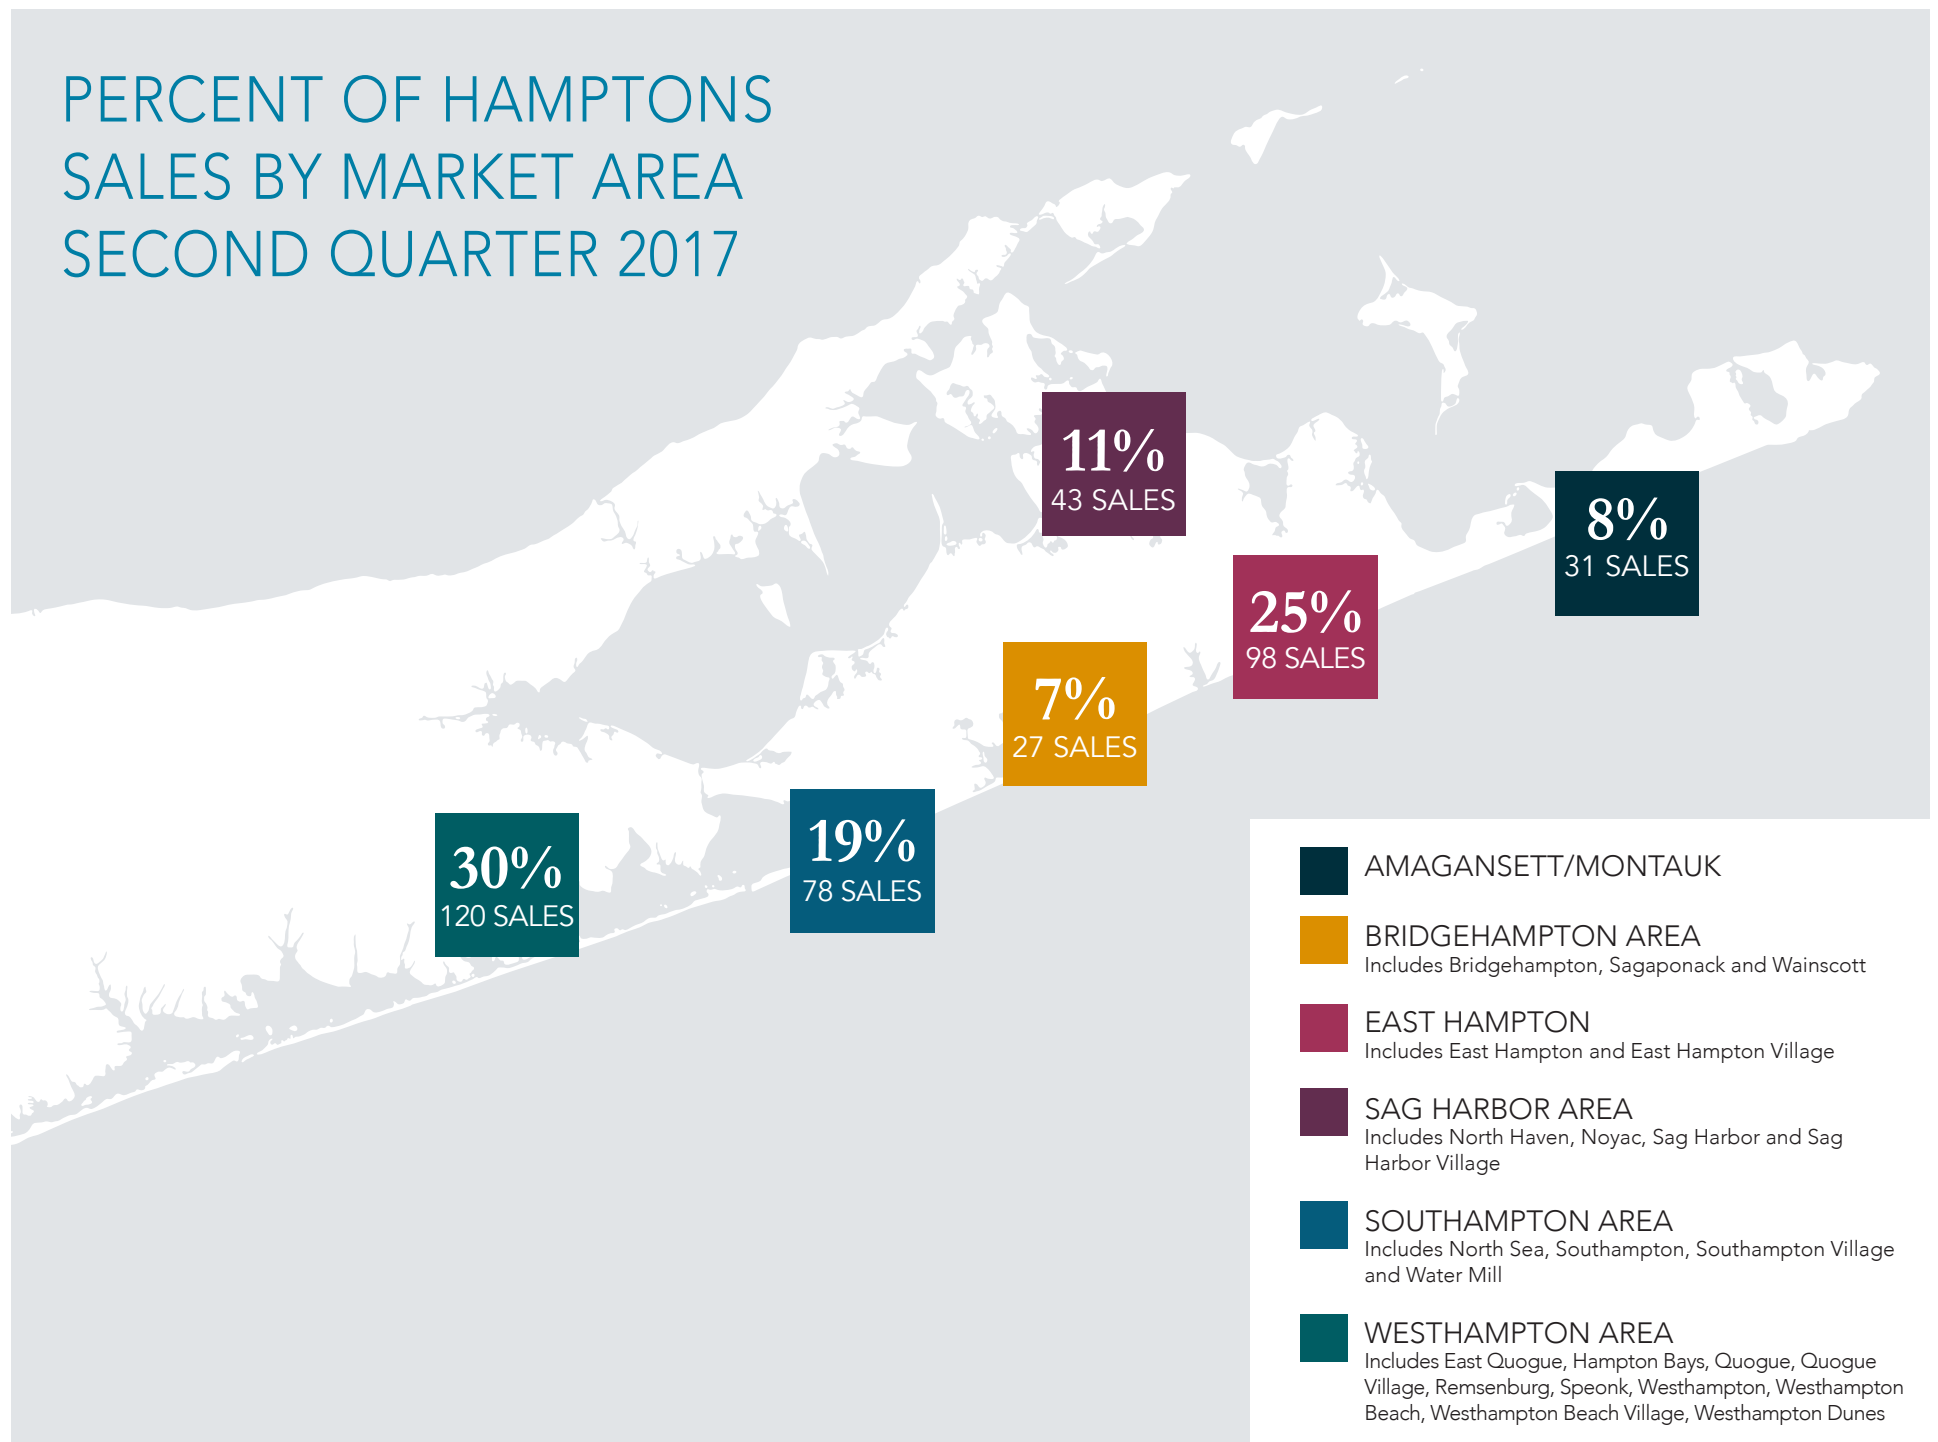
PERCENT OF HAMPTONS SALES BY MARKET AREA SECOND QUARTER 2017

11%
43 SALES

8%
31 SALES

25%
98 SALES

7%
27 SALES

19%
78 SALES

30%
120 SALES

AMAGANSETT/MONTAUK

BRIDGEHAMPTON AREA
Includes Bridgehampton, Sagaponack and Wainscott

EAST HAMPTON
Includes East Hampton and East Hampton Village

SAG HARBOR AREA
Includes North Haven, Noyac, Sag Harbor and Sag Harbor Village

SOUTHAMPTON AREA
Includes North Sea, Southampton, Southampton Village and Water Mill

WESTHAMPTON AREA
Includes East Quogue, Hampton Bays, Quogue, Quogue Village, Remsenburg, Speonk, Westhampton, Westhampton Beach, Westhampton Beach Village, Westhampton Dunes